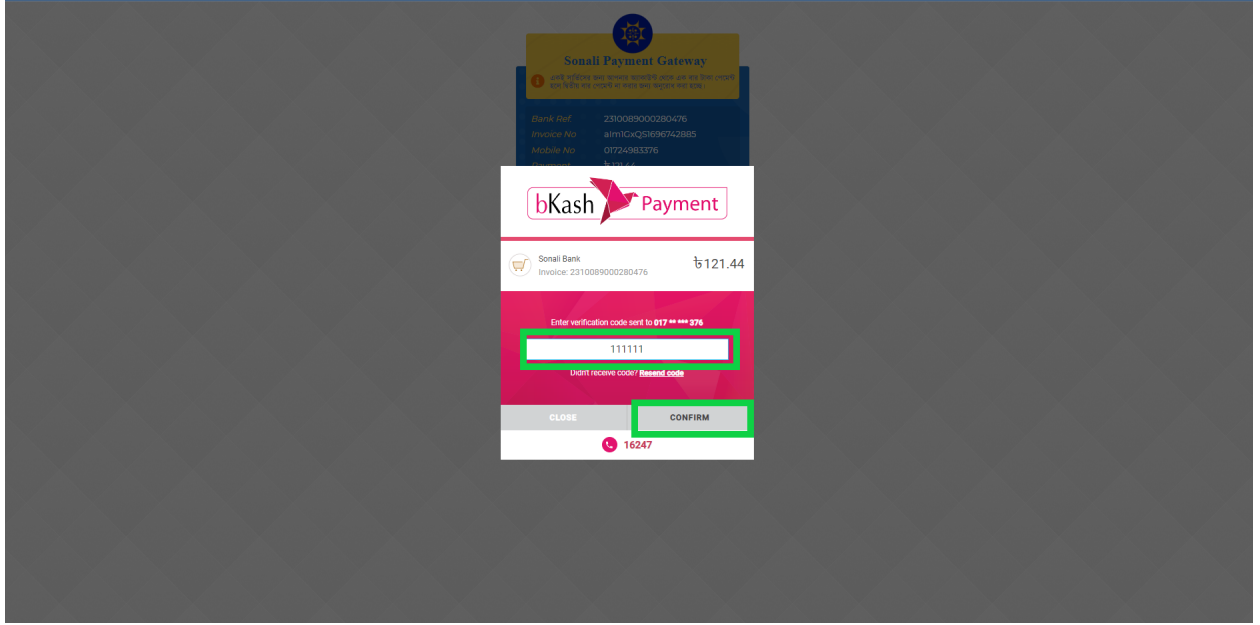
Sonali Payment Gateway

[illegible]

Bank Ref. 2310089000280476
Invoice No aIm1GxQS1696742885
Mobile No 01724983376
Payment ৳121.44

bKash Payment

Sonali Bank
Invoice: 2310089000280476

৳121.44

Enter verification code sent to 017 ** *** 376

111111

Didn't receive code? Resend code

CLOSE

CONFIRM

16247